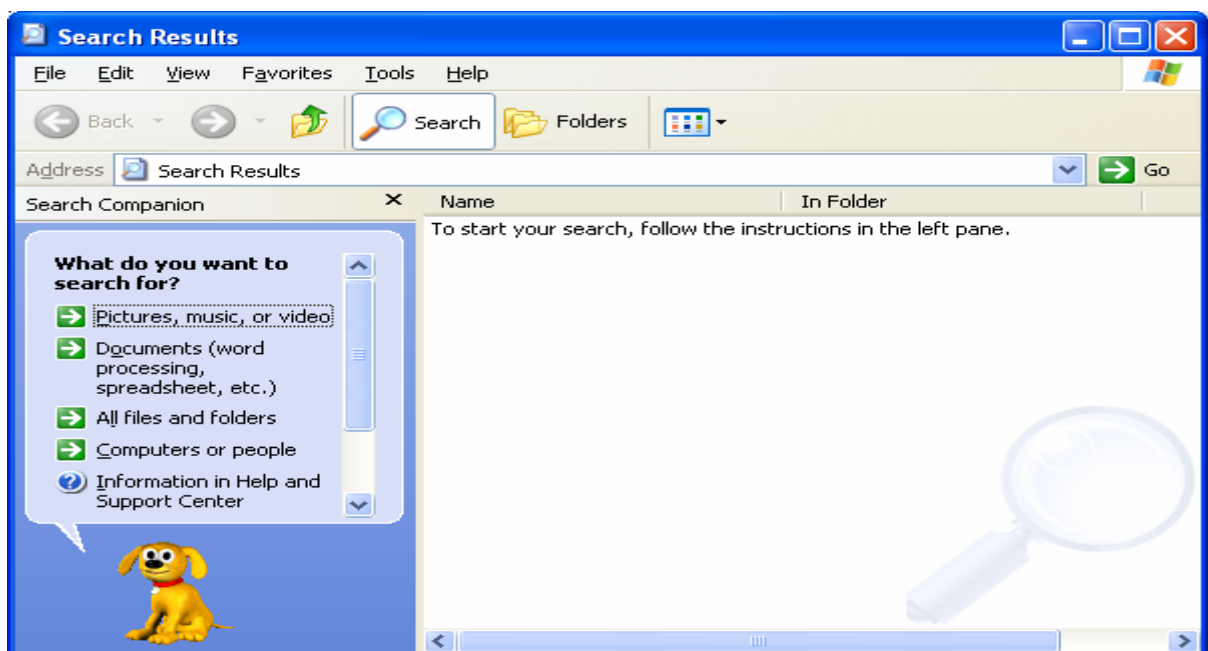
Search Results

File Edit View Favorites Tools Help

Back Search Folders

Address Search Results Go

Search Companion

Name In Folder

To start your search, follow the instructions in the left pane.

What do you want to search for?

Pictures, music, or video

Documents (word processing, spreadsheet, etc.)

All files and folders

Computers or people

Information in Help and Support Center